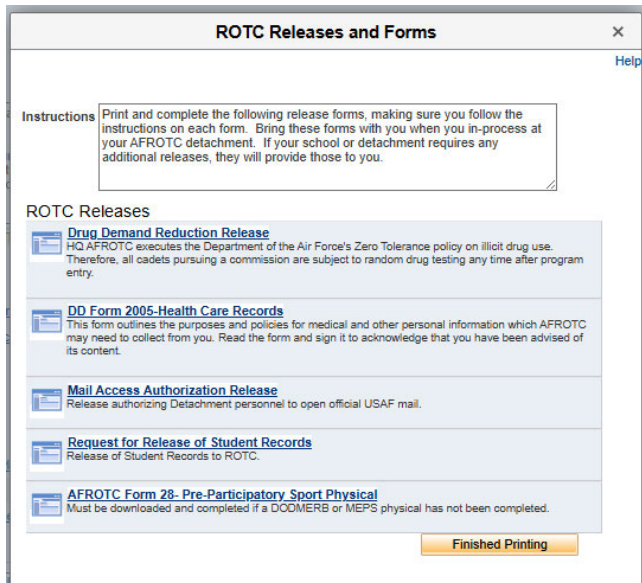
ROTC Releases and Forms

×

Help

Instructions Print and complete the following release forms, making sure you follow the instructions on each form. Bring these forms with you when you in-process at your AFROTC detachment. If your school or detachment requires any additional releases, they will provide those to you.

ROTC Releases

Drug Demand Reduction Release
HQ AFROTC executes the Department of the Air Force's Zero Tolerance policy on illicit drug use. Therefore, all cadets pursuing a commission are subject to random drug testing any time after program entry.

DD Form 2005-Health Care Records
This form outlines the purposes and policies for medical and other personal information which AFROTC may need to collect from you. Read the form and sign it to acknowledge that you have been advised of its content.

Mail Access Authorization Release
Release authorizing Detachment personnel to open official USAF mail.

Request for Release of Student Records
Release of Student Records to ROTC.

AFROTC Form 28- Pre-Participatory Sport Physical
Must be downloaded and completed if a DODMERB or MEPS physical has not been completed.

Finished Printing